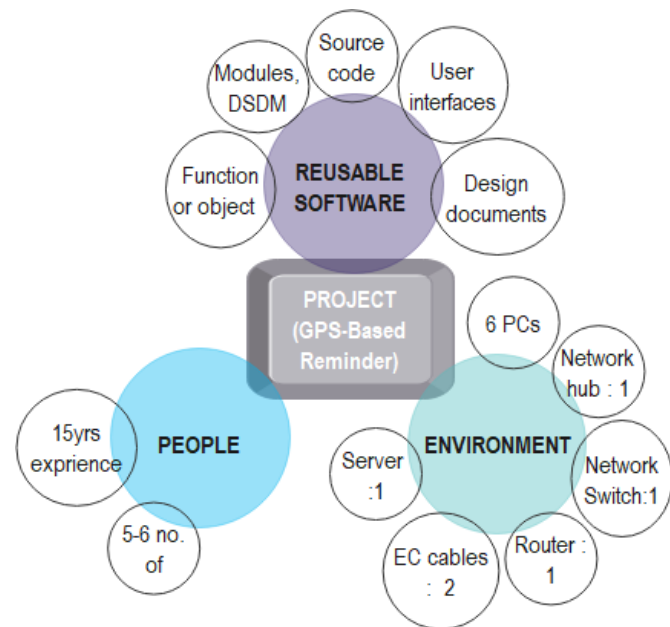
Source code

Modules, DSDM

User interfaces

Function or object

REUSABLE SOFTWARE

Design documents

PROJECT (GPS-Based Reminder)

6 PCs

Network hub : 1

15yrs exprience

PEOPLE

Server :1

ENVIRONMENT

Network Switch:1

5-6 no. of

EC cables : 2

Router : 1